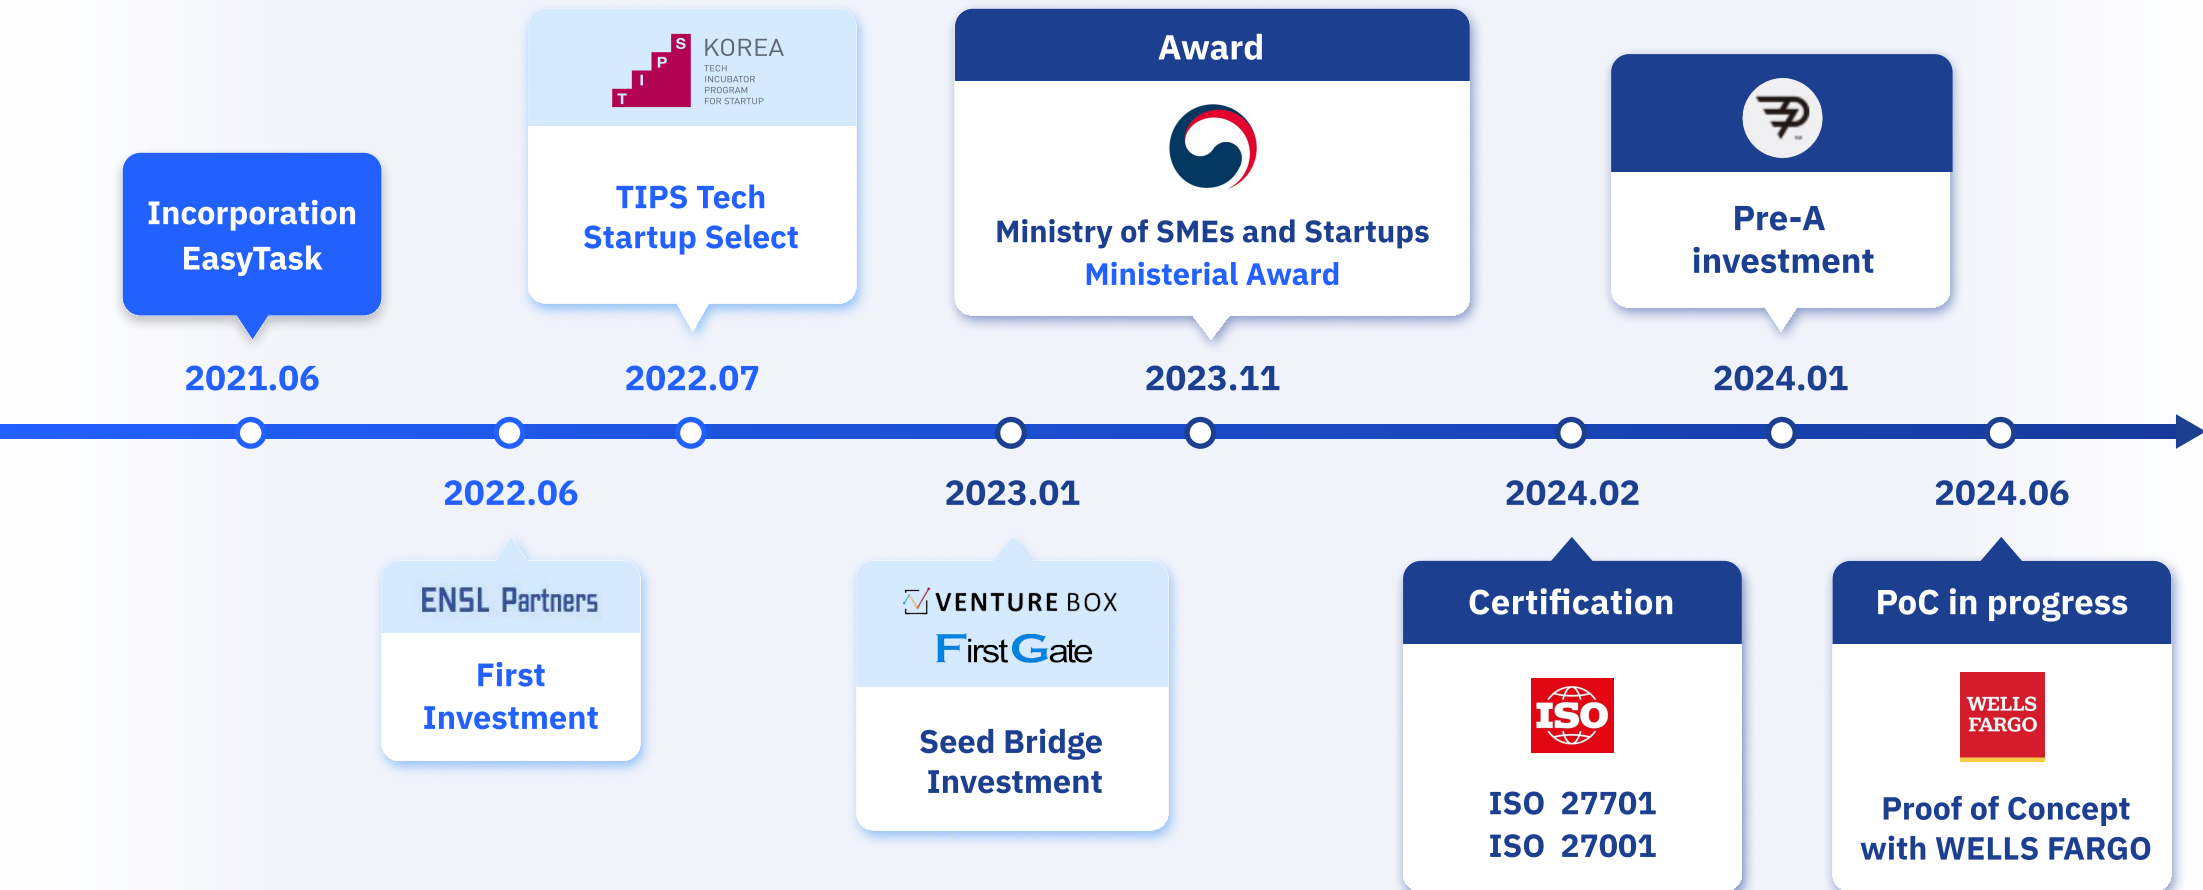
Incorporation EasyTask

2021.06

T I P S KOREA TECH INCUBATOR PROGRAM FOR STARTUP

TIPS Tech Startup Select

2022.07

Award

Ministry of SMEs and Startups
Ministerial Award

2023.11

Pre-A investment

2024.01

2022.06

ENSL Partners

First Investment

2023.01

VENTURE BOX
FirstGate

Seed Bridge Investment

2024.02

Certification

ISO

ISO 27701
ISO 27001

2024.06

PoC in progress

WELLS FARGO

Proof of Concept with WELLS FARGO